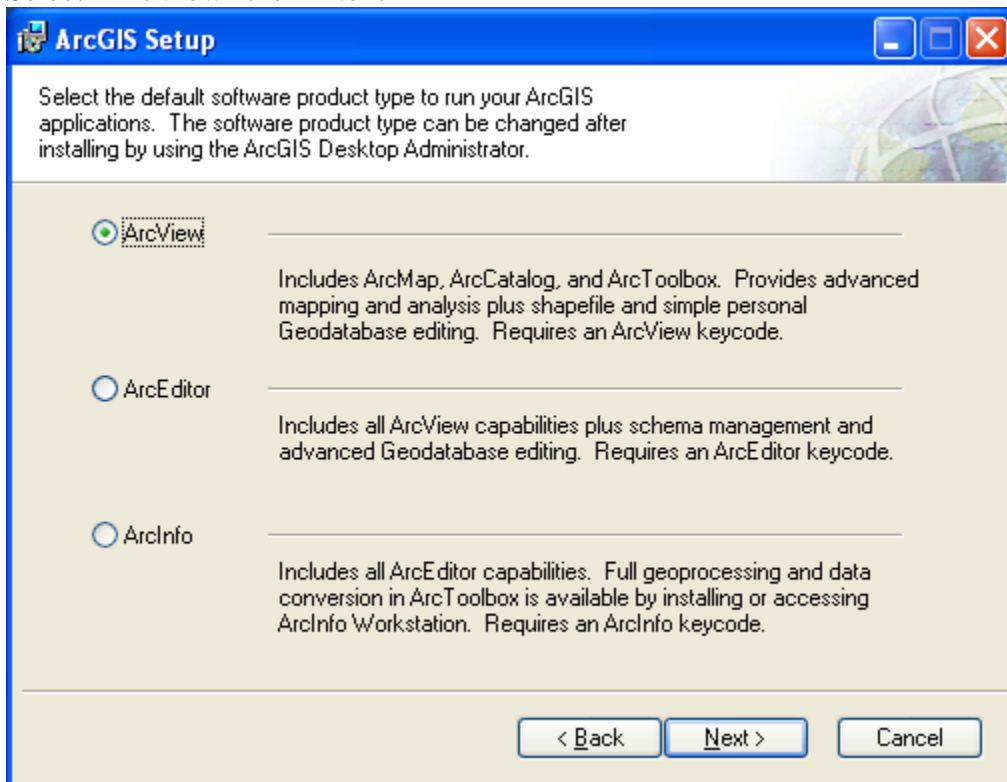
ArcGIS Setup

Select the default software product type to run your ArcGIS applications. The software product type can be changed after installing by using the ArcGIS Desktop Administrator.

ArcView

Includes ArcMap, ArcCatalog, and ArcToolbox. Provides advanced mapping and analysis plus shapefile and simple personal Geodatabase editing. Requires an ArcView keycode.

ArcEditor

Includes all ArcView capabilities plus schema management and advanced Geodatabase editing. Requires an ArcEditor keycode.

ArcInfo

Includes all ArcEditor capabilities. Full geoprocessing and data conversion in ArcToolbox is available by installing or accessing ArcInfo Workstation. Requires an ArcInfo keycode.

< Back
Next >
Cancel